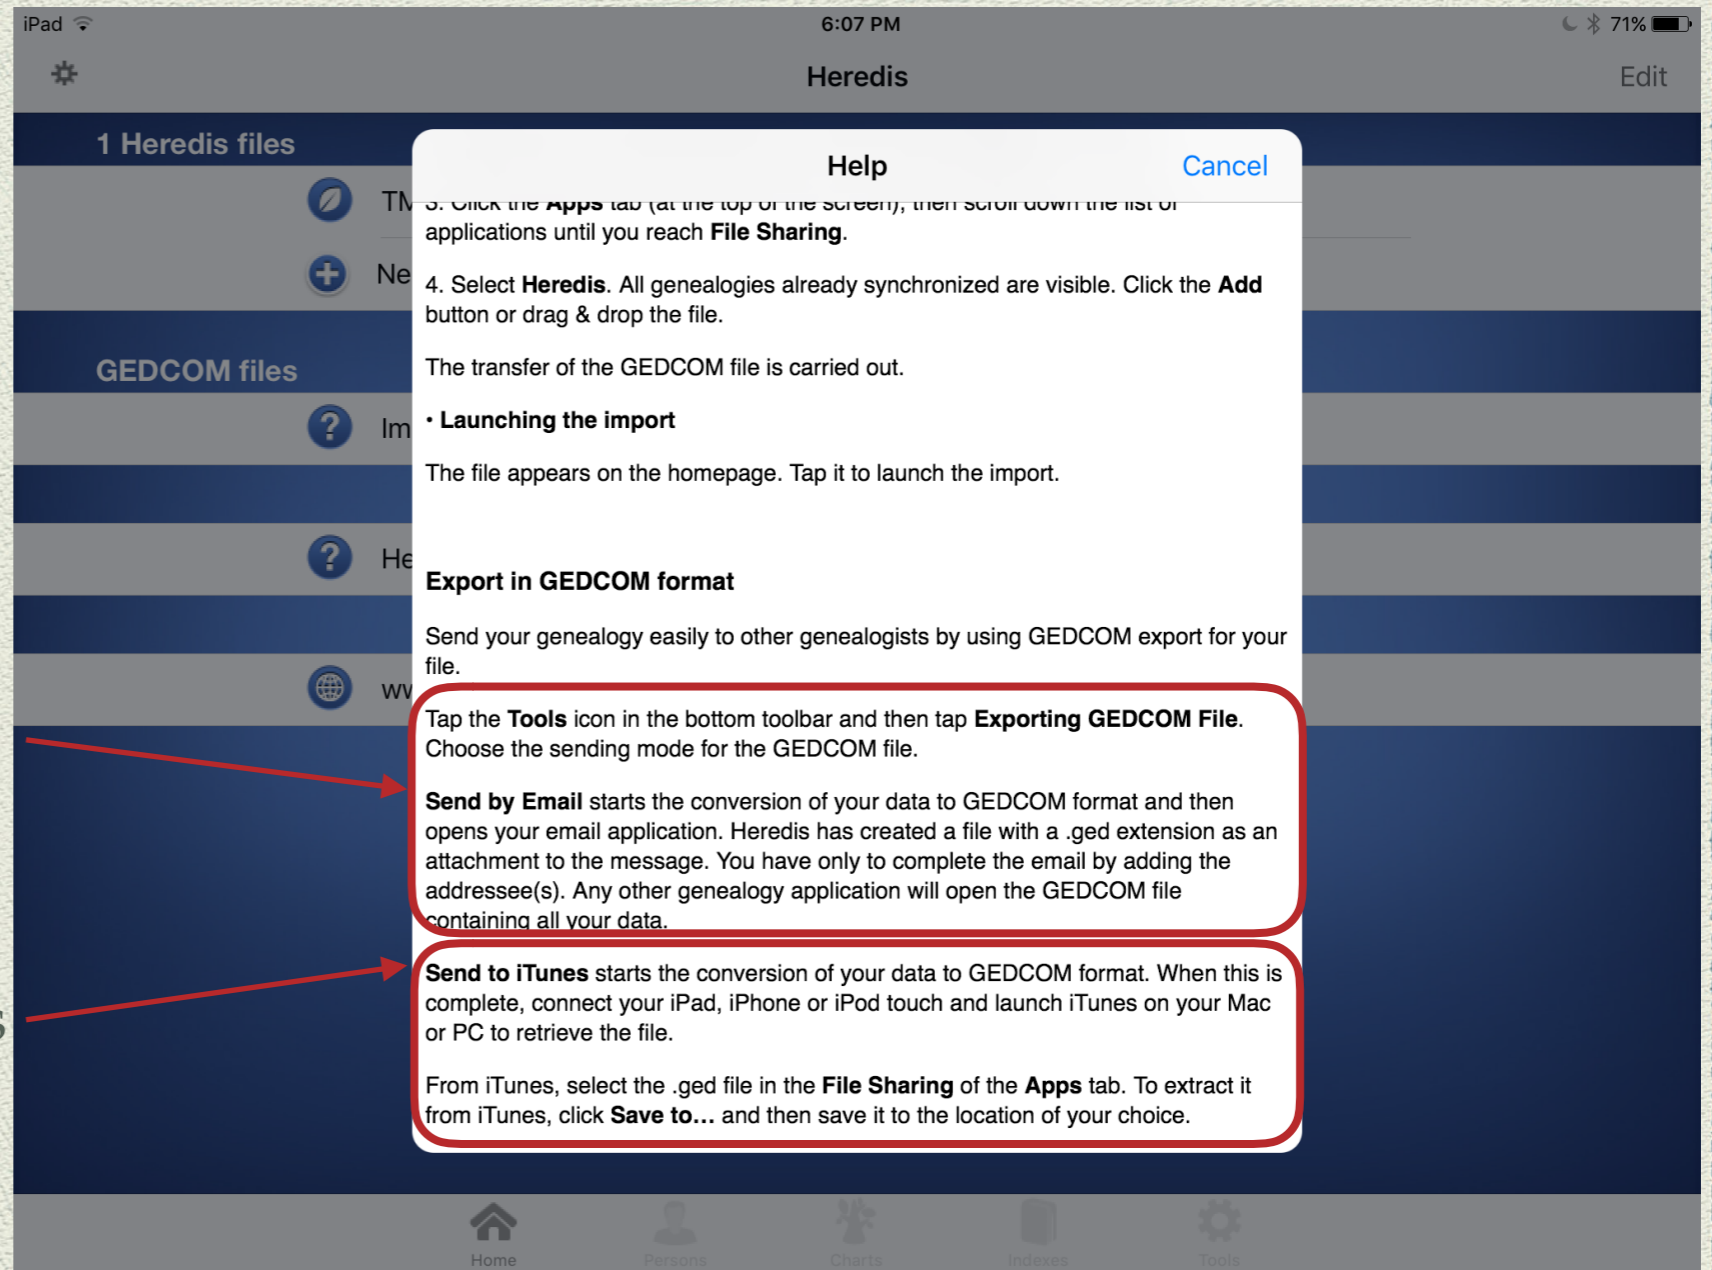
iPad 6:07 PM 71%

Heredis Edit

1 Heredis files

TM

Ne

GEDCOM files

Im

He

wv

Help Cancel

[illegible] applications until you reach **File Sharing**.

4. Select **Heredis**. All genealogies already synchronized are visible. Click the **Add** button or drag & drop the file.

The transfer of the GEDCOM file is carried out.

• **Launching the import**

The file appears on the homepage. Tap it to launch the import.

**Export in GEDCOM format**

Send your genealogy easily to other genealogists by using GEDCOM export for your file.

Tap the **Tools** icon in the bottom toolbar and then tap **Exporting GEDCOM File**. Choose the sending mode for the GEDCOM file.

**Send by Email** starts the conversion of your data to GEDCOM format and then opens your email application. Heredis has created a file with a .ged extension as an attachment to the message. You have only to complete the email by adding the addressee(s). Any other genealogy application will open the GEDCOM file containing all your data.

**Send to iTunes** starts the conversion of your data to GEDCOM format. When this is complete, connect your iPad, iPhone or iPod touch and launch iTunes on your Mac or PC to retrieve the file.

From iTunes, select the .ged file in the **File Sharing** of the **Apps** tab. To extract it from iTunes, click **Save to...** and then save it to the location of your choice.

Home Persons Charts Indexes Tools